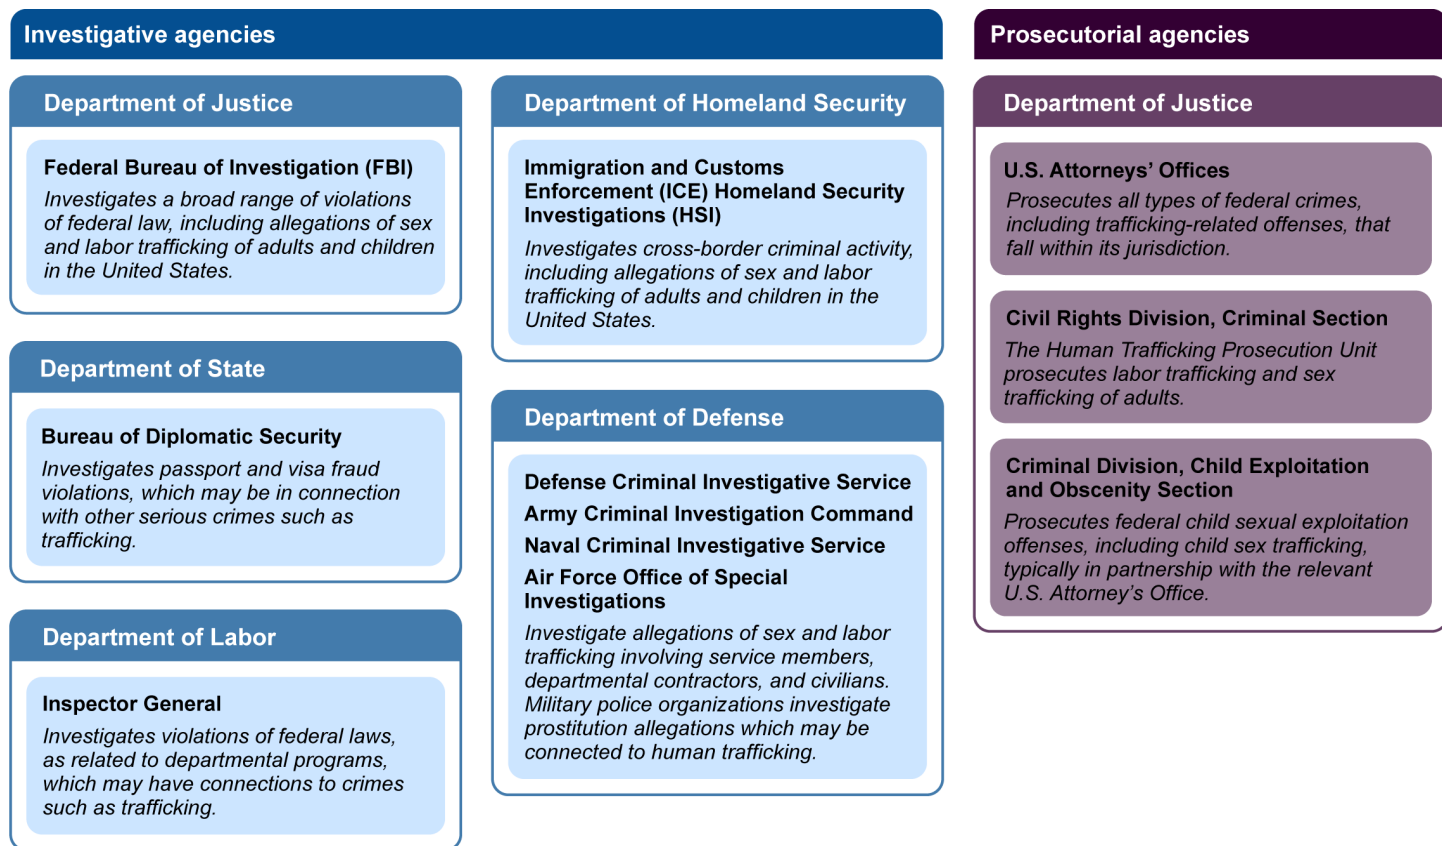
Investigative agencies

Department of Justice

Federal Bureau of Investigation (FBI)

Investigates a broad range of violations of federal law, including allegations of sex and labor trafficking of adults and children in the United States.

Department of State

Bureau of Diplomatic Security

Investigates passport and visa fraud violations, which may be in connection with other serious crimes such as trafficking.

Department of Labor

Inspector General

Investigates violations of federal laws, as related to departmental programs, which may have connections to crimes such as trafficking.

Department of Homeland Security

Immigration and Customs Enforcement (ICE) Homeland Security Investigations (HSI)

Investigates cross-border criminal activity, including allegations of sex and labor trafficking of adults and children in the United States.

Department of Defense

Defense Criminal Investigative Service

Army Criminal Investigation Command

Naval Criminal Investigative Service

Air Force Office of Special Investigations

Investigate allegations of sex and labor trafficking involving service members, departmental contractors, and civilians. Military police organizations investigate prostitution allegations which may be connected to human trafficking.

Prosecutorial agencies

Department of Justice

U.S. Attorneys' Offices

Prosecutes all types of federal crimes, including trafficking-related offenses, that fall within its jurisdiction.

Civil Rights Division, Criminal Section

The Human Trafficking Prosecution Unit prosecutes labor trafficking and sex trafficking of adults.

Criminal Division, Child Exploitation and Obscenity Section

Prosecutes federal child sexual exploitation offenses, including child sex trafficking, typically in partnership with the relevant U.S. Attorney's Office.